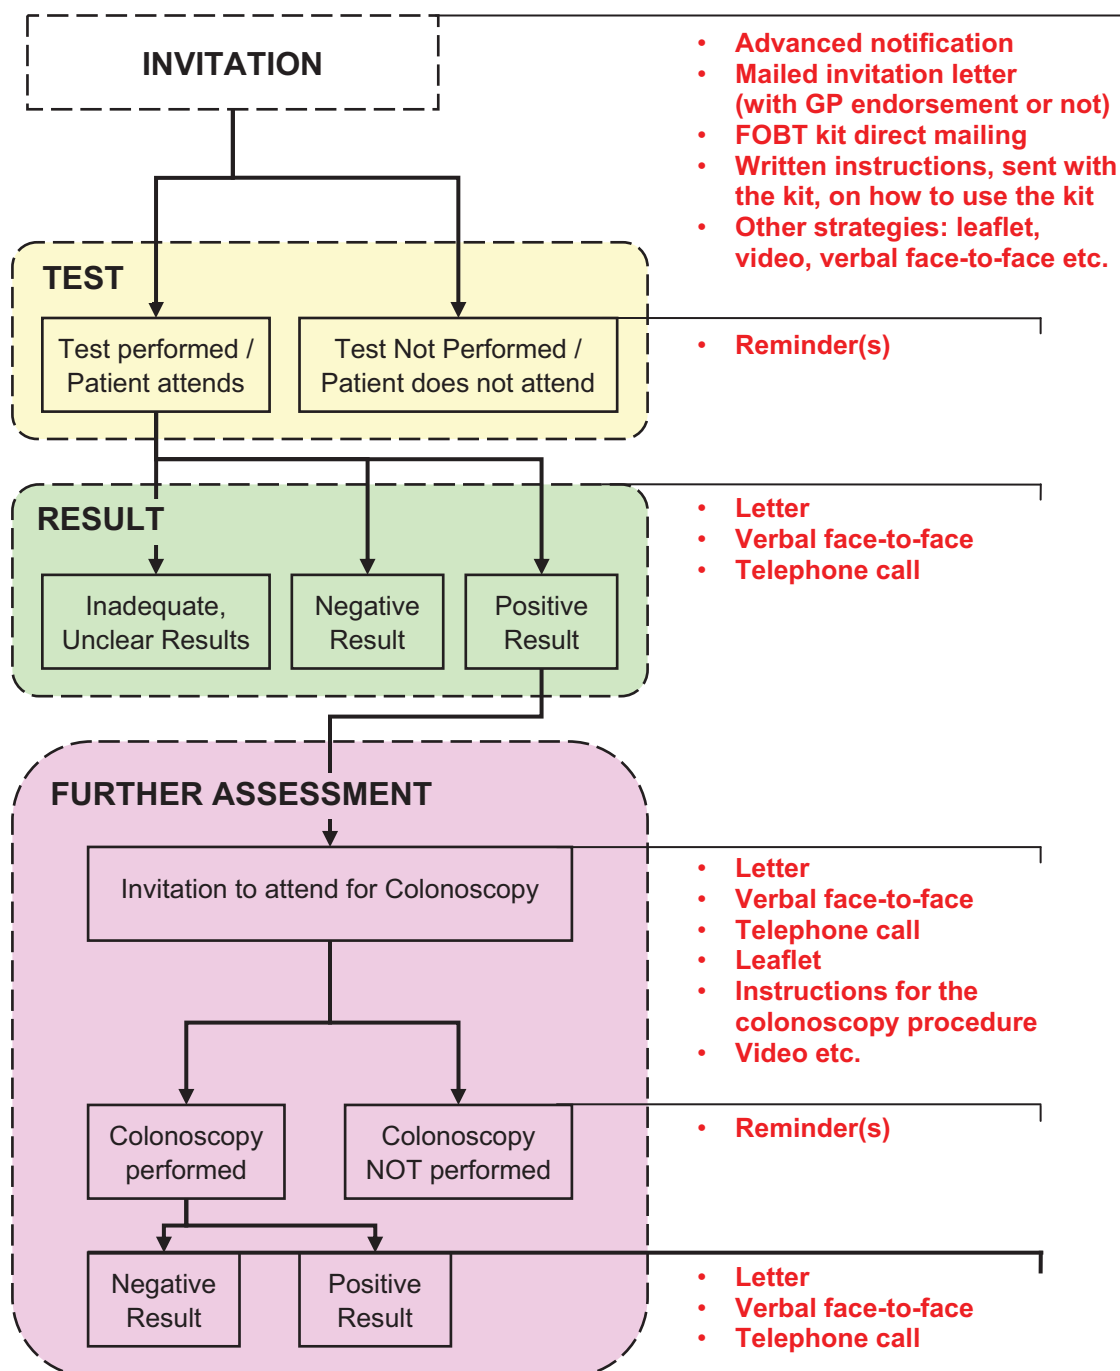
INVITATION

- Advanced notification
- Mailed invitation letter (with GP endorsement or not)
- FOBT kit direct mailing
- Written instructions, sent with the kit, on how to use the kit
- Other strategies: leaflet, video, verbal face-to-face etc.

TEST

Test performed / Patient attends

Test Not Performed / Patient does not attend

- Reminder(s)

RESULT

Inadequate, Unclear Results

Negative Result

Positive Result

- Letter
- Verbal face-to-face
- Telephone call

FURTHER ASSESSMENT

Invitation to attend for Colonoscopy

- Letter
- Verbal face-to-face
- Telephone call
- Leaflet
- Instructions for the colonoscopy procedure
- Video etc.

Colonoscopy performed

Colonoscopy NOT performed

- Reminder(s)

Negative Result

Positive Result

- Letter
- Verbal face-to-face
- Telephone call